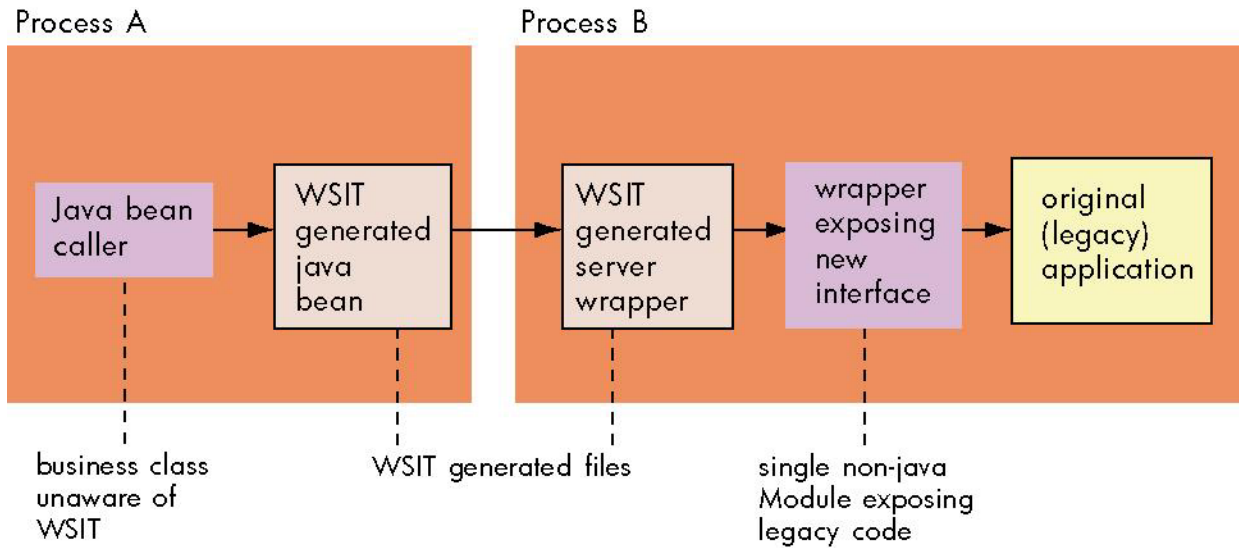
Process A

Process B

Java bean caller

WSIT generated java bean

WSIT generated server wrapper

wrapper exposing new interface

original (legacy) application

business class unaware of WSIT

WSIT generated files

single non-java Module exposing legacy code